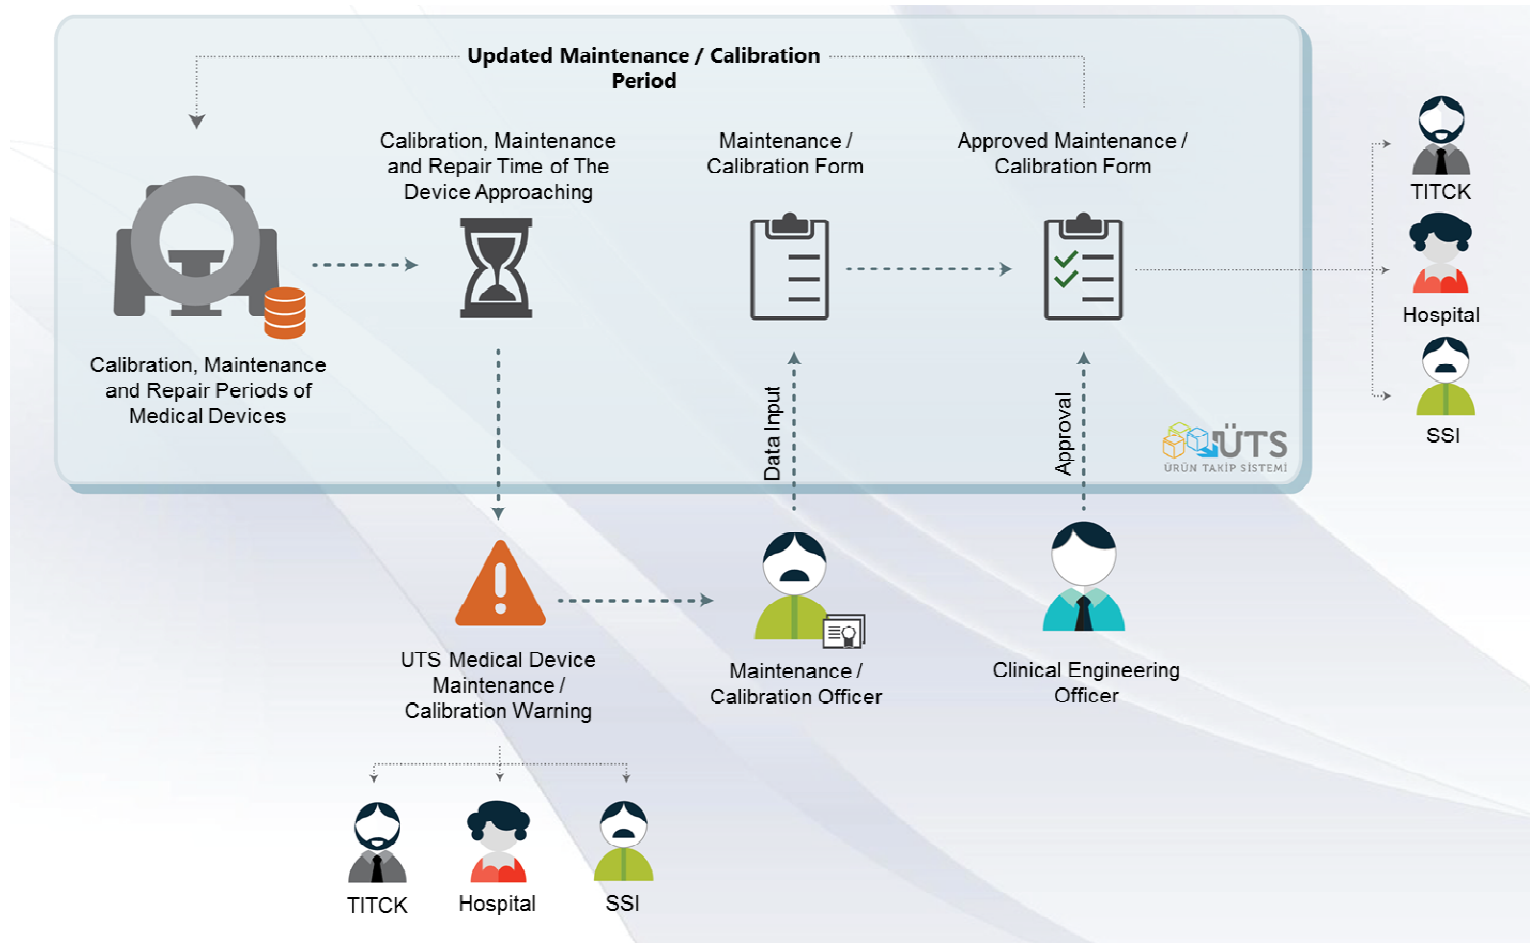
Updated Maintenance / Calibration Period

Calibration, Maintenance and Repair Time of The Device Approaching

Maintenance / Calibration Form

Approved Maintenance / Calibration Form

TITCK

Hospital

SSI

Calibration, Maintenance and Repair Periods of Medical Devices

Data Input

Approval

ÜTS
ÜRÜN TAKİP SİSTEMİ

UTS Medical Device Maintenance / Calibration Warning

Maintenance / Calibration Officer

Clinical Engineering Officer

TITCK

Hospital

SSI